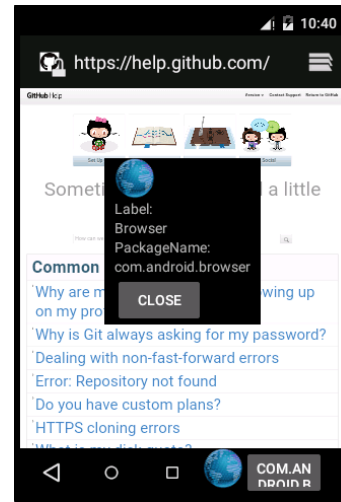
10:40

https://help.github.com/

GitHub Help

Set Up

Social

Someti a little

Label: Browser
PackageName: com.android.browser

CLOSE

Common

Why are m wing up on my pro

Why is Git always asking for my password?

Dealing with non-fast-forward errors

Error: Repository not found

Do you have custom plans?

HTTPS cloning errors

What is my disk quota?

COM.AN DROID.B